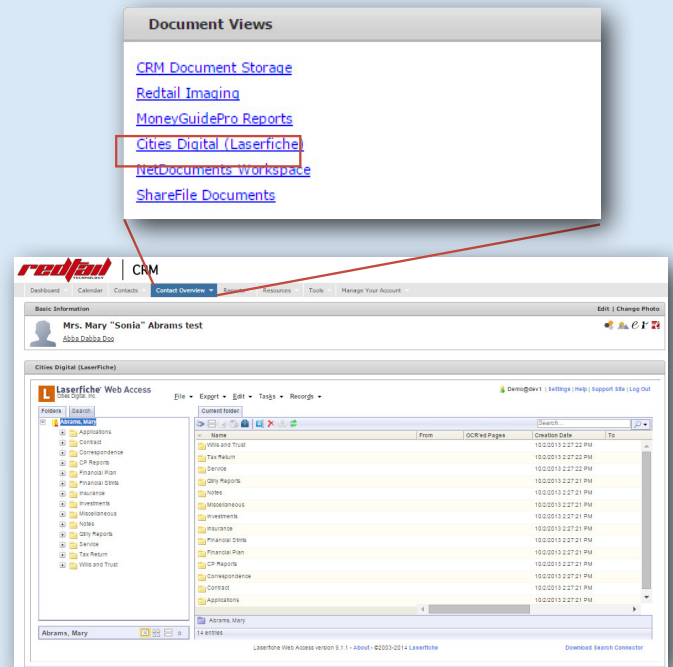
Document Views

CRM Document Storage
Redtail Imaging
MoneyGuidePro Reports
Cities Digital (Laserfiche)
NetDocuments Workspace
ShareFile Documents

redtail TECHNOLOGY | CRM

Dashboard Calendar Contacts Contact Overview Reports Resources Tools Manage Your Account

Basic Information Edit | Change Photo

Mrs. Mary "Sonia" Abrams test
Abba Dabba Doo

Cities Digital (LaserFiche)

Laserfiche Web Access
Cities Digital, Inc.
File Export Edit Tasks Records
Demo@dev1 | Settings | Help | Support Site | Log Out

Folders Search
Current folder

Abrams, Mary
Applications
Contract
Correspondence
CP Reports
Financial Plan
Financial Stmts
Insurance
Investments
Miscellaneous
Notes
Qtrly Reports
Service
Tax Return
Wills and Trust

Search...

| Name | From | OCR'ed Pages | Creation Date | To |
|---|---|---|---|---|
| Wills and Trust | | | 10/2/2013 2:27:22 PM | |
| Tax Return | | | 10/2/2013 2:27:22 PM | |
| Service | | | 10/2/2013 2:27:22 PM | |
| Qtrly Reports | | | 10/2/2013 2:27:22 PM | |
| Notes | | | 10/2/2013 2:27:21 PM | |
| Miscellaneous | | | 10/2/2013 2:27:21 PM | |
| Investments | | | 10/2/2013 2:27:21 PM | |
| Insurance | | | 10/2/2013 2:27:21 PM | |
| Financial Stmts | | | 10/2/2013 2:27:21 PM | |
| Financial Plan | | | 10/2/2013 2:27:21 PM | |
| CP Reports | | | 10/2/2013 2:27:21 PM | |
| Correspondence | | | 10/2/2013 2:27:21 PM | |
| Contract | | | 10/2/2013 2:27:21 PM | |
| Applications | | | 10/2/2013 2:27:21 PM | |

Abrams, Mary
Abrams, Mary
14 entries

Laserfiche Web Access version 9.1.1 - About - ©2003-2014 Laserfiche
Download Search Connector